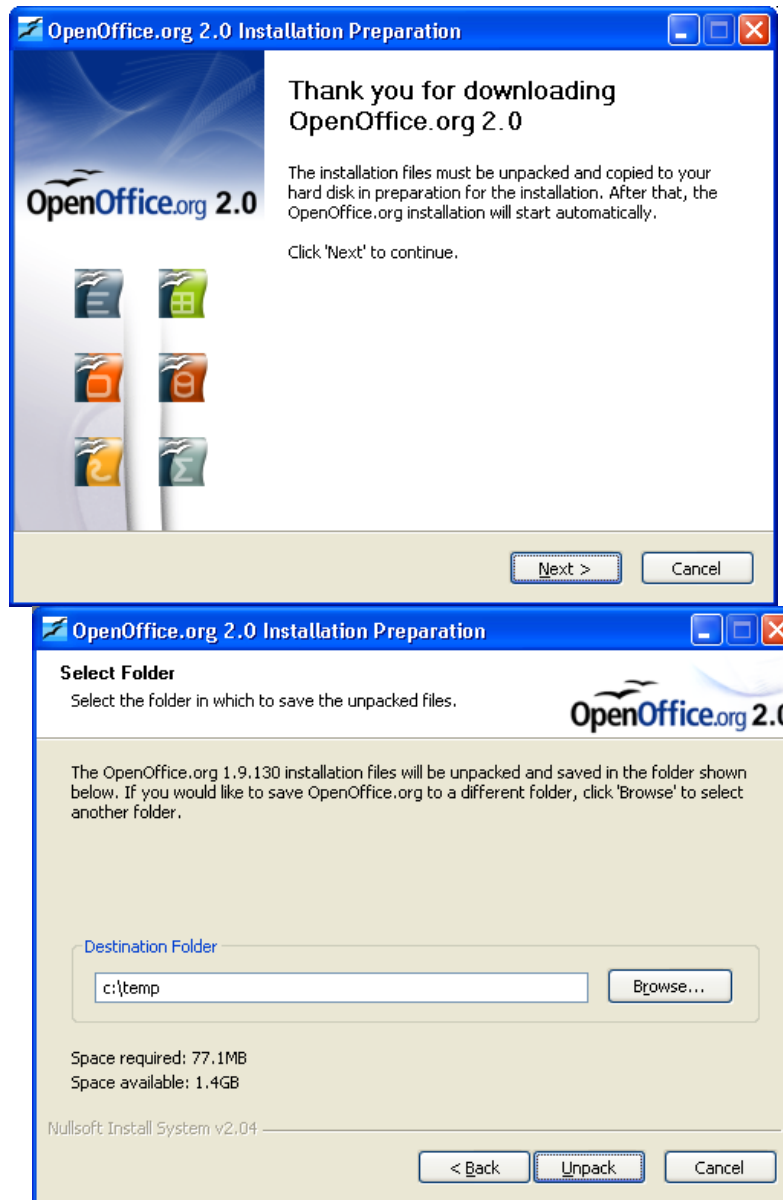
OpenOffice.org 2.0 Installation Preparation

OpenOffice.org 2.0

Thank you for downloading OpenOffice.org 2.0

The installation files must be unpacked and copied to your hard disk in preparation for the installation. After that, the OpenOffice.org installation will start automatically.

Click 'Next' to continue.

Next >
Cancel

OpenOffice.org 2.0 Installation Preparation

Select Folder
Select the folder in which to save the unpacked files.

OpenOffice.org 2.0

The OpenOffice.org 1.9.130 installation files will be unpacked and saved in the folder shown below. If you would like to save OpenOffice.org to a different folder, click 'Browse' to select another folder.

Destination Folder
c:\temp
Browse...

Space required: 77.1MB
Space available: 1.4GB

Nullsoft Install System v2.04

< Back
Unpack
Cancel